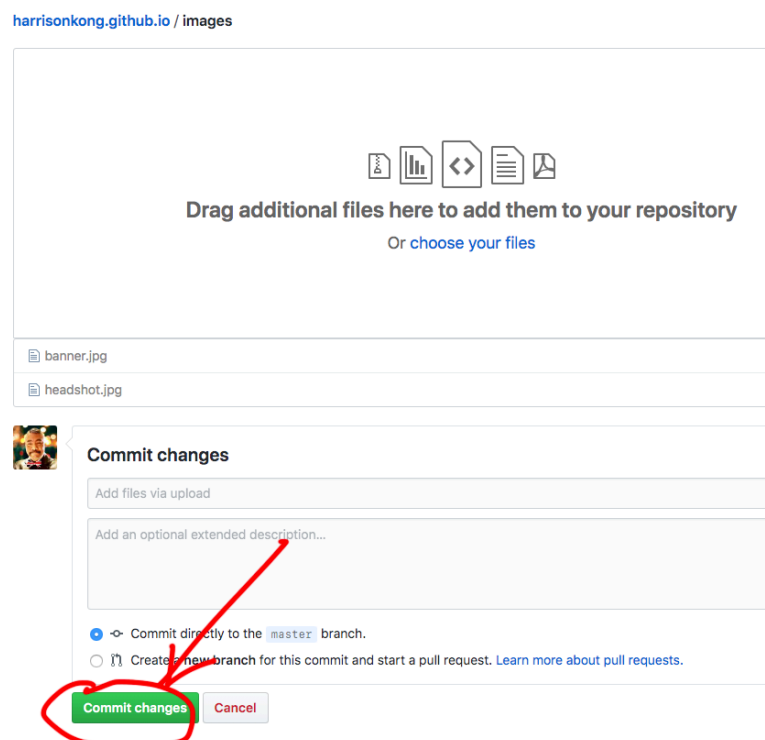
harrisonkong.github.io / images

Drag additional files here to add them to your repository

Or choose your files

banner.jpg

headshot.jpg

Commit changes

Add files via upload

Add an optional extended description...

Commit directly to the master branch.

Create a new branch for this commit and start a pull request. Learn more about pull requests.

Commit changes

Cancel